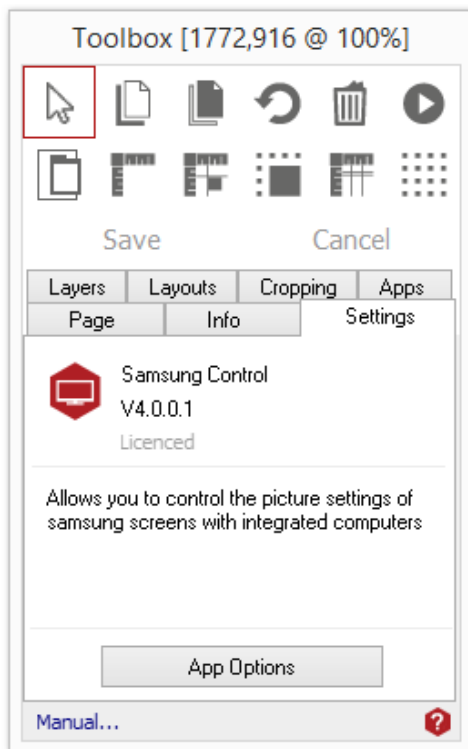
Toolbox [1772,916 @ 100%]

Save Cancel

Layers
Layouts
Cropping
Apps
Page
Info
Settings

Samsung Control
V4.0.0.1
Licenced

Allows you to control the picture settings of samsung screens with integrated computers

App Options

Manual...